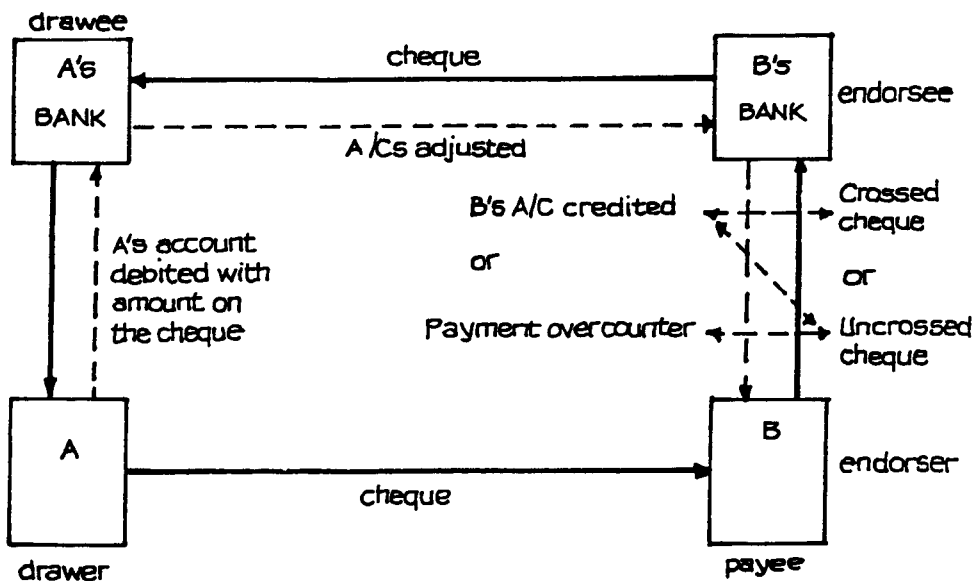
drawee

A's BANK

cheque

B's BANK

endorsee

A /Cs adjusted

A's account debited with amount on the cheque

B's A/C credited

or

Payment overcounter

Crossed cheque

or

Uncrossed cheque

A

cheque

B

endorser

drawer

payee